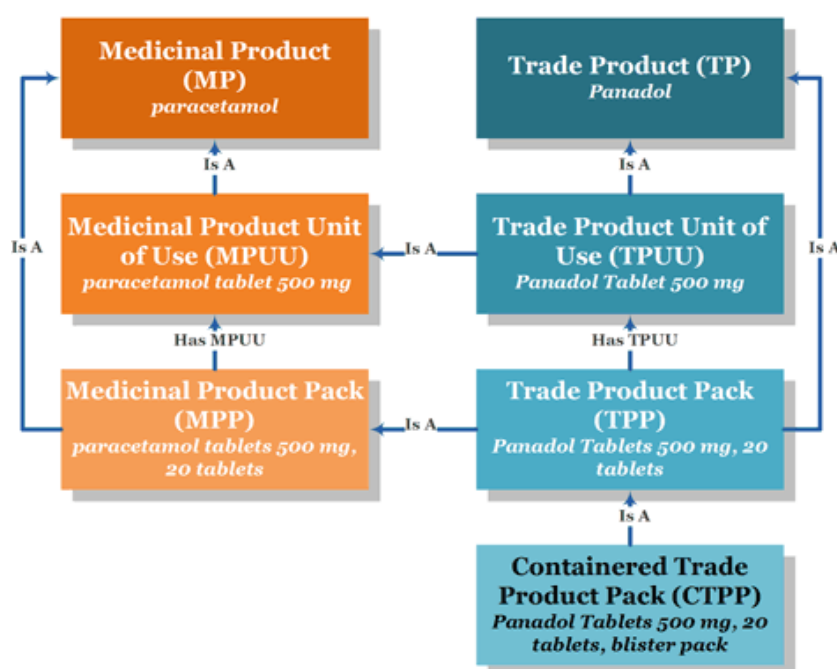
Medicinal Product (MP)
paracetamol

Trade Product (TP)
Panadol

Is A

Is A

Is A

Medicinal Product Unit of Use (MPUU)
paracetamol tablet 500 mg

Is A

Trade Product Unit of Use (TPUU)
Panadol Tablet 500 mg

Is A

Has MPUU

Has TPUU

Medicinal Product Pack (MPP)
paracetamol tablets 500 mg, 20 tablets

Is A

Trade Product Pack (TPP)
Panadol Tablets 500 mg, 20 tablets

Is A

Containered Trade Product Pack (CTPP)
Panadol Tablets 500 mg, 20 tablets, blister pack